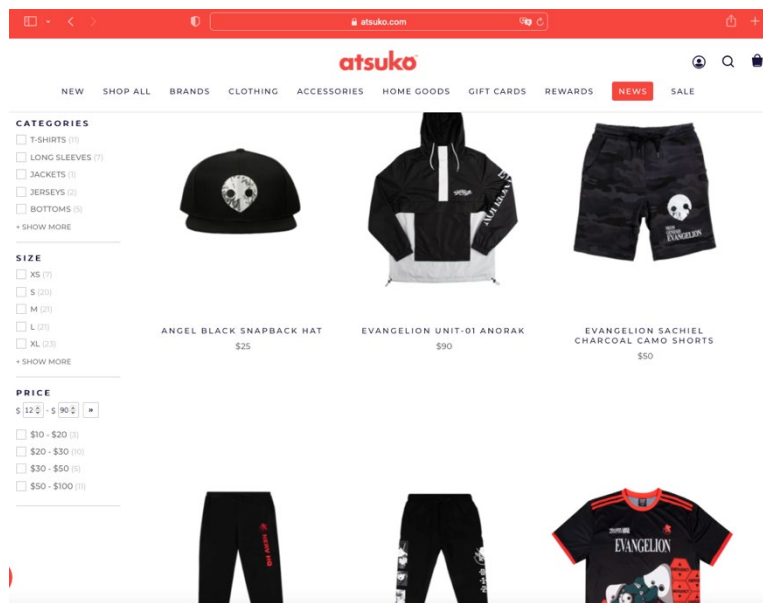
atsuko.com

atsuko

NEW SHOP ALL BRANDS CLOTHING ACCESSORIES HOME GOODS GIFT CARDS REWARDS NEWS SALE

CATEGORIES
T-SHIRTS (11)
LONG SLEEVES (7)
JACKETS (1)
JERSEYS (2)
BOTTOMS (5)
+ SHOW MORE

SIZE
XS (7)
S (20)
M (21)
L (21)
XL (23)
+ SHOW MORE

PRICE
$ 12 - $ 90 »
$10 - $20 (3)
$20 - $30 (10)
$30 - $50 (5)
$50 - $100 (11)

ANGEL BLACK SNAPBACK HAT
$25

EVANGELION UNIT-01 ANORAK
$90

EVANGELION SACHIEL CHARCOAL CAMO SHORTS
$50

EVANGELION